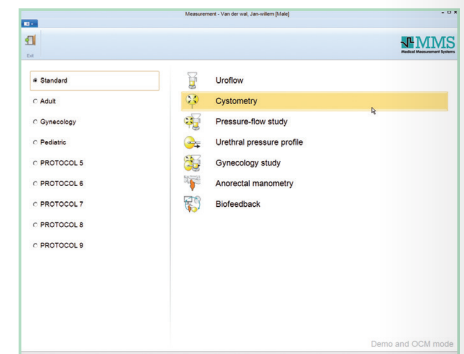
Measurement - Van der wal, Jan-willem [Male]

Exit

MMS
Medical Measurement Systems

Standard
Adult
Gynecology
Pediatric
PROTOCOL 5
PROTOCOL 6
PROTOCOL 7
PROTOCOL 8
PROTOCOL 9

Uroflow
Cystometry
Pressure-flow study
Urethral pressure profile
Gynecology study
Anorectal manometry
Biofeedback

Demo and OCM mode